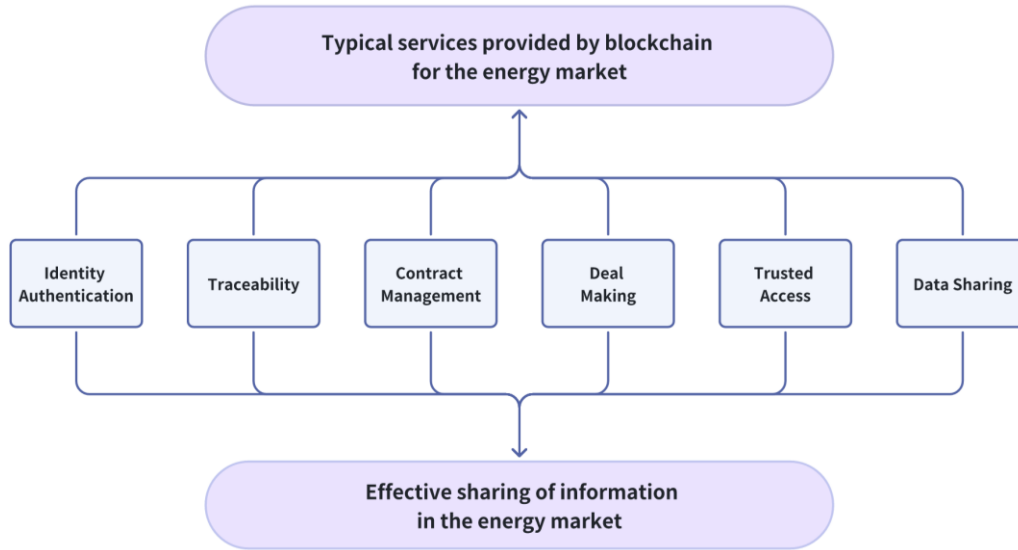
Typical services provided by blockchain for the energy market

Identity Authentication

Traceability

Contract Management

Deal Making

Trusted Access

Data Sharing

Effective sharing of information in the energy market